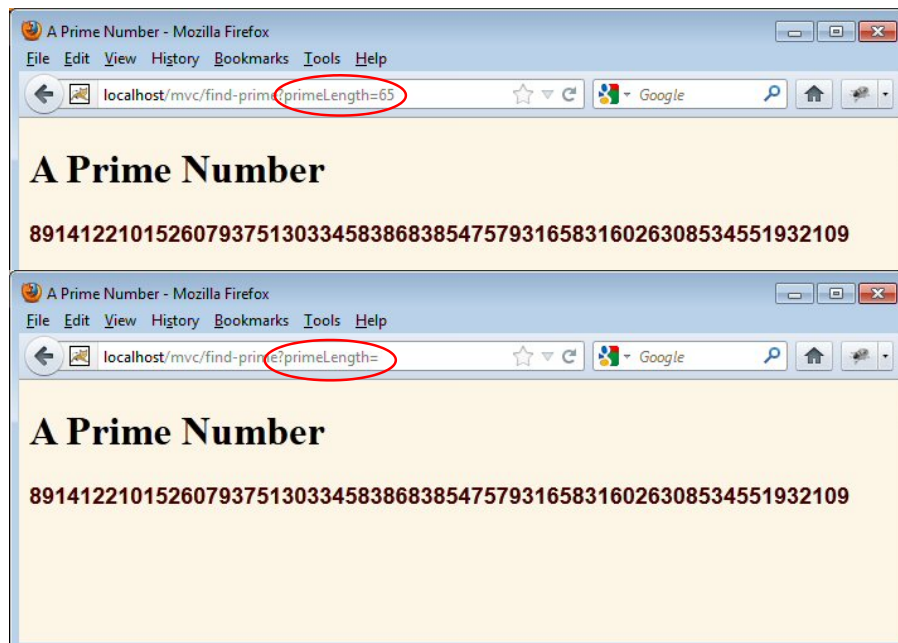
A Prime Number - Mozilla Firefox

File Edit View History Bookmarks Tools Help

localhost/mvc/find-prime?primeLength=65

Google

# A Prime Number

891412210152607937513033458386838547579316583160263085345519321 09

A Prime Number - Mozilla Firefox

File Edit View History Bookmarks Tools Help

localhost/mvc/find-prime?primeLength=

Google

# A Prime Number

891412210152607937513033458386838547579316583160263085345519321 09